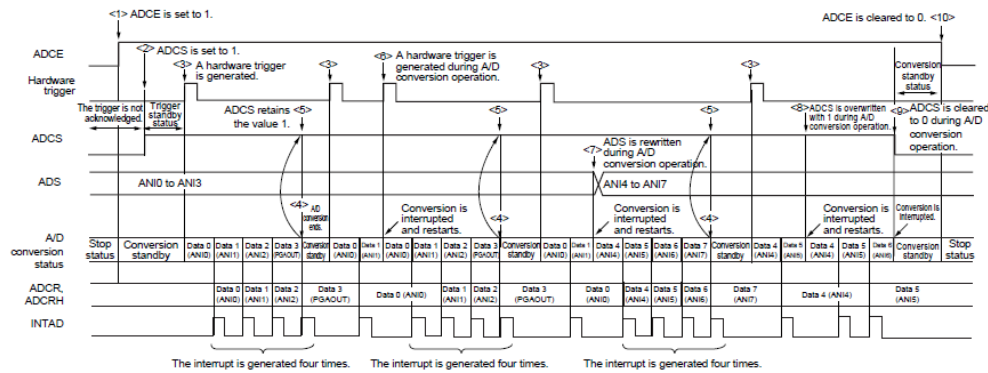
<1> ADCE is set to 1.

ADCE is cleared to 0. <10>

ADCE

<2> ADCS is set to 1.

<3> A hardware trigger is generated.

<3>

<6> A hardware trigger is generated during A/D conversion operation.

<3>

<3>

Conversion standby status

Hardware trigger

The trigger is not acknowledged.

Trigger standby status

ADCS retains the value 1.

<5>

<5>

<5>

<8> ADCS is overwritten with 1 during A/D conversion operation.

<9> ADCS is cleared to 0 during A/D conversion operation.

ADCS

<7> ADS is rewritten during A/D conversion operation.

ADS

ANI0 to ANI3

ANI4 to ANI7

<4> A/D conversion ends.

Conversion is interrupted and restarts.

<4>

Conversion is interrupted and restarts.

<4>

Conversion is interrupted and restarts.

Conversion is interrupted.

A/D conversion status

Stop status

Conversion standby

Data 0 (ANI0)

Data 1 (ANI1)

Data 2 (ANI2)

Data 3 (PGAOUT)

Conversion standby

Data 0 (ANI0)

Data 1 (ANI1)

Data 0 (ANI0)

Data 1 (ANI1)

Data 2 (ANI2)

Data 3 (PGAOUT)

Conversion standby

Data 0 (ANI0)

Data 1 (ANI1)

Data 4 (ANI4)

Data 5 (ANI5)

Data 6 (ANI6)

Data 7 (ANI7)

Conversion standby

Data 4 (ANI4)

Data 5 (ANI5)

Data 4 (ANI4)

Data 5 (ANI5)

Data 6 (ANI6)

Conversion standby

Stop status

ADCR, ADCRH

Data 0 (ANI0)

Data 1 (ANI1)

Data 2 (ANI2)

Data 3 (PGAOUT)

Data 0 (ANI0)

Data 1 (ANI1)

Data 2 (ANI2)

Data 3 (PGAOUT)

Data 0 (ANI0)

Data 4 (ANI4)

Data 5 (ANI5)

Data 6 (ANI6)

Data 7 (ANI7)

Data 4 (ANI4)

Data 5 (ANI5)

INTAD

The interrupt is generated four times.

The interrupt is generated four times.

The interrupt is generated four times.